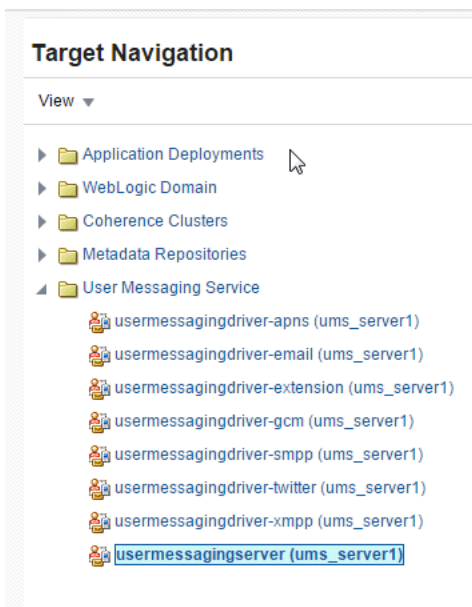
Target Navigation

View

Application Deployments
WebLogic Domain
Coherence Clusters
Metadata Repositories
User Messaging Service
usermessagingdriver-apns (ums_server1)
usermessagingdriver-email (ums_server1)
usermessagingdriver-extension (ums_server1)
usermessagingdriver-gcm (ums_server1)
usermessagingdriver-smpp (ums_server1)
usermessagingdriver-twitter (ums_server1)
usermessagingdriver-xmpp (ums_server1)
usermessagingserver (ums_server1)